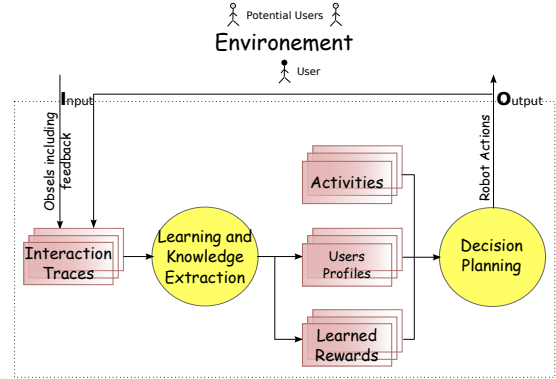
Potential Users

Environement

User

Input

Output

Obsels including feedback

Robot Actions

Activities

Interaction Traces

Learning and Knowledge Extraction

Users Profiles

Decision Planning

Learned Rewards